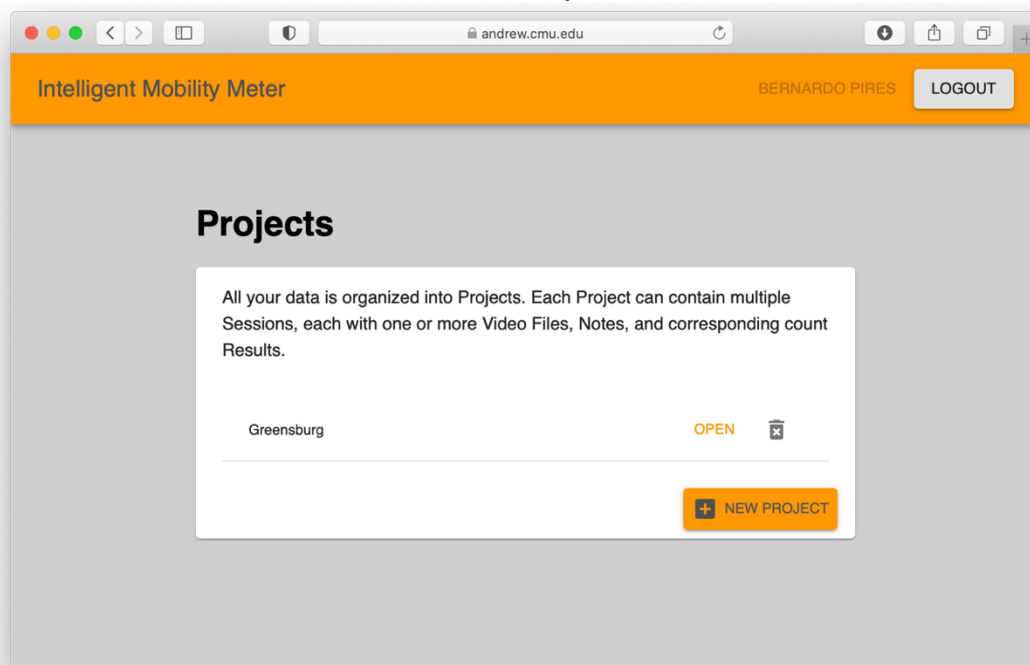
andrew.cmu.edu

Intelligent Mobility Meter

BERNARDO PIRES

LOGOUT

Projects

All your data is organized into Projects. Each Project can contain multiple Sessions, each with one or more Video Files, Notes, and corresponding count Results.

Greensburg

OPEN

NEW PROJECT